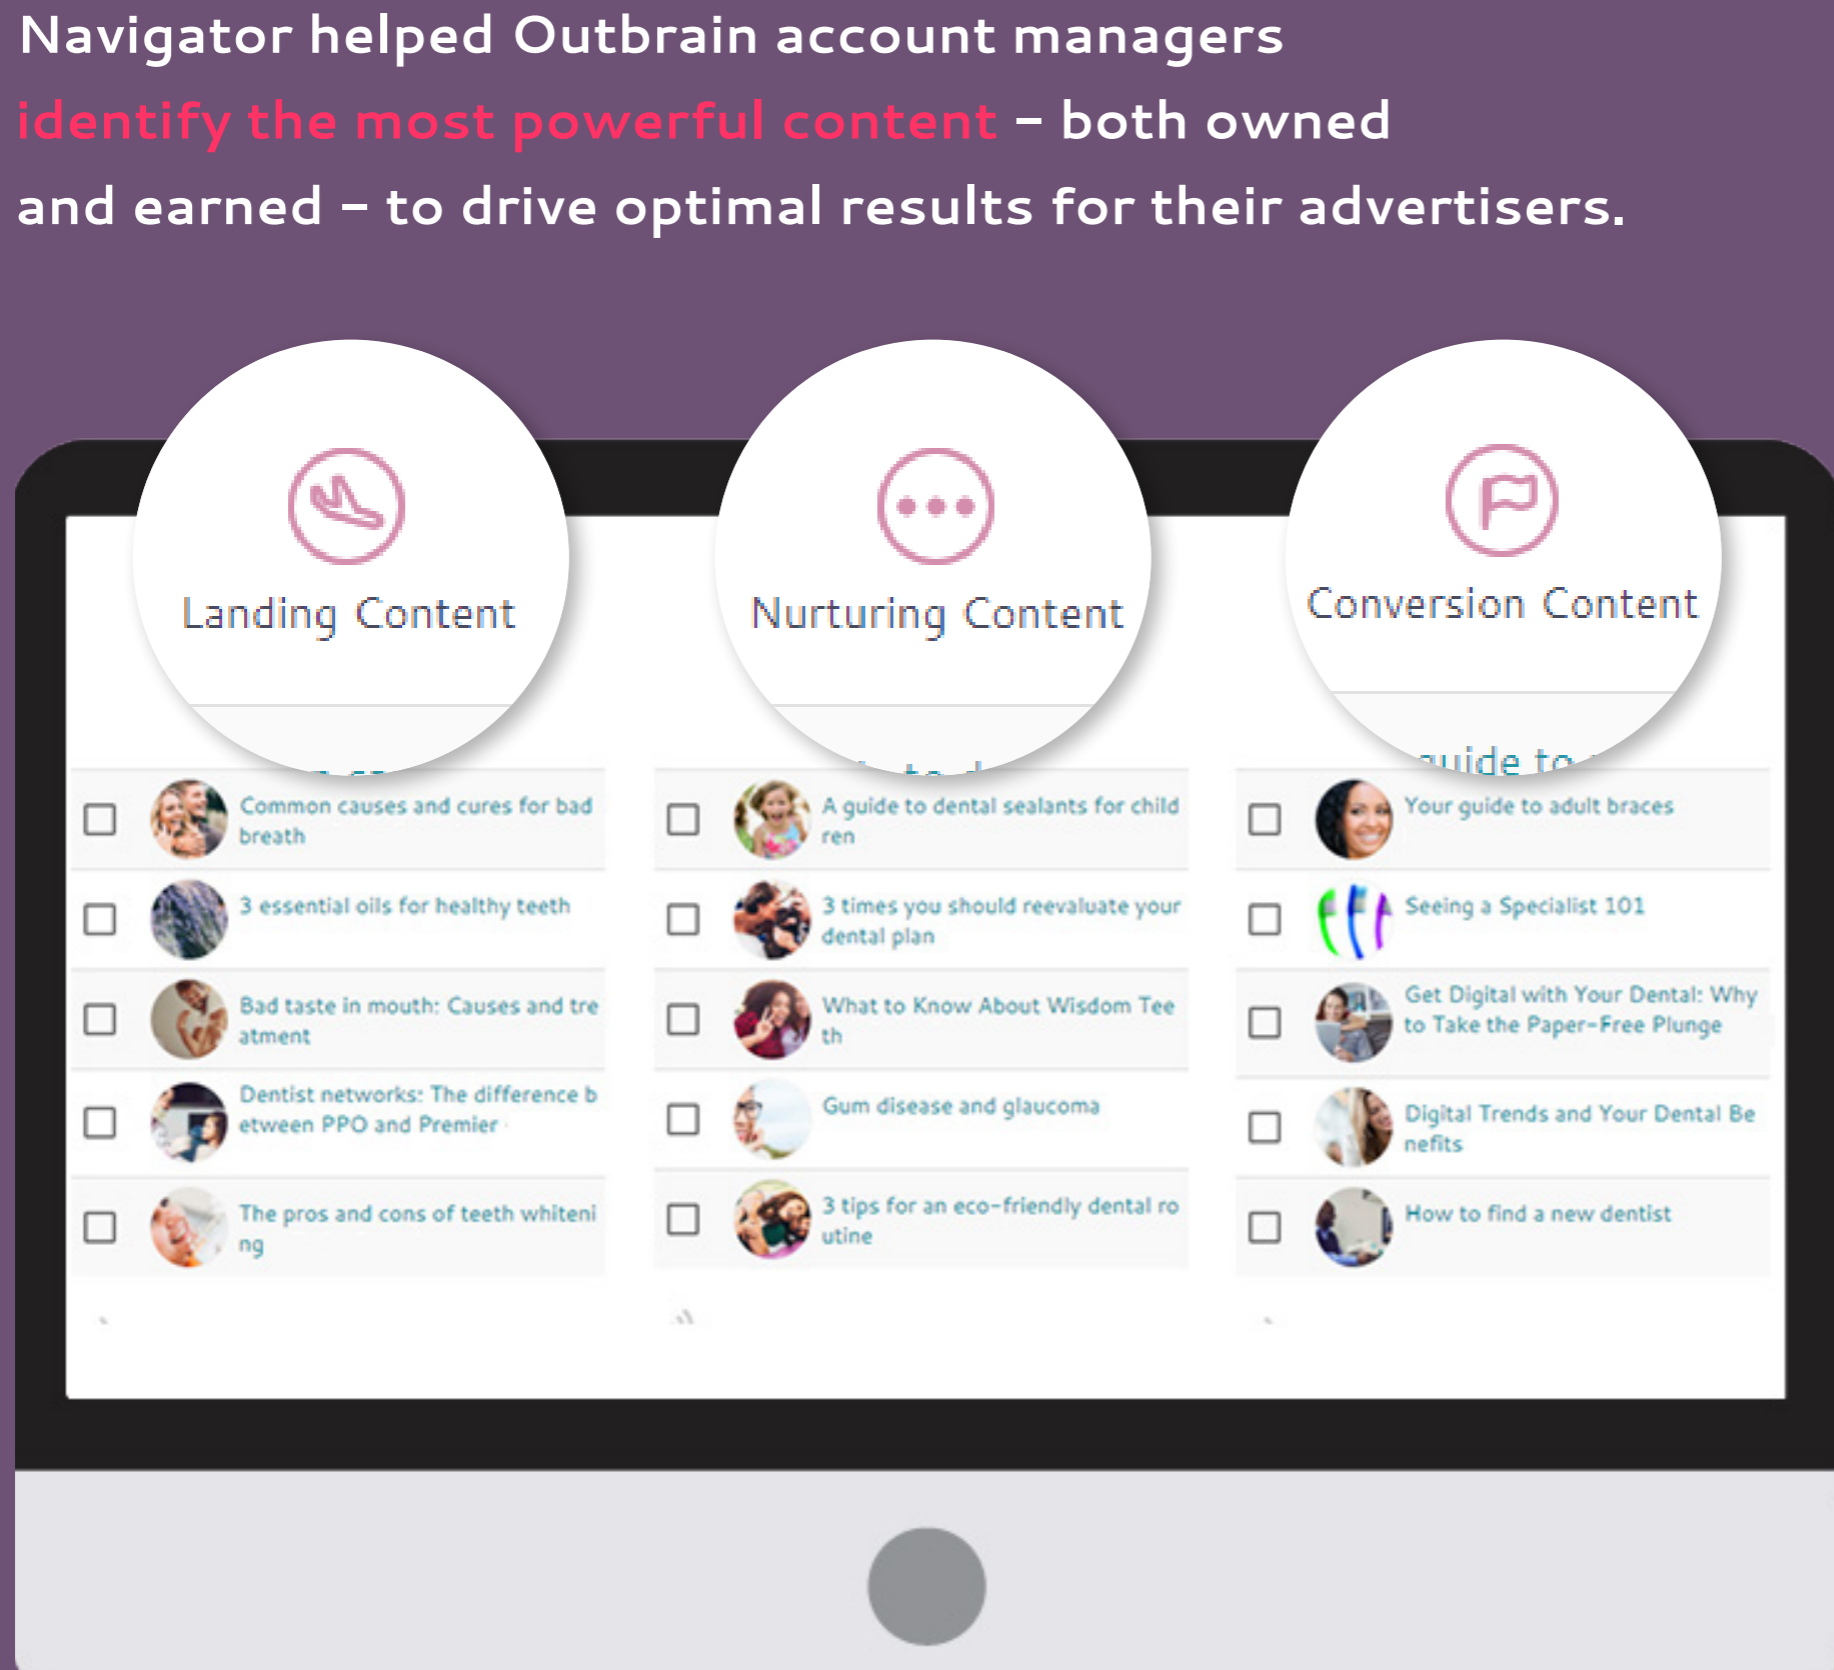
Navigator helped Outbrain account managers identify the most powerful content – both owned and earned – to drive optimal results for their advertisers.

Landing Content

Nurturing Content

Conversion Content

Common causes and cures for bad breath

3 essential oils for healthy teeth

Bad taste in mouth: Causes and tre atment

Dentist networks: The difference b etween PPO and Premier

The pros and cons of teeth whiteni ng

A guide to dental sealants for child ren

3 times you should reevaluate your dental plan

What to Know About Wisdom Tee th

Gum disease and glaucoma

3 tips for an eco-friendly dental ro utine

Your guide to adult braces

Seeing a Specialist 101

Get Digital with Your Dental: Why to Take the Paper-Free Plunge

Digital Trends and Your Dental Be nefits

How to find a new dentist